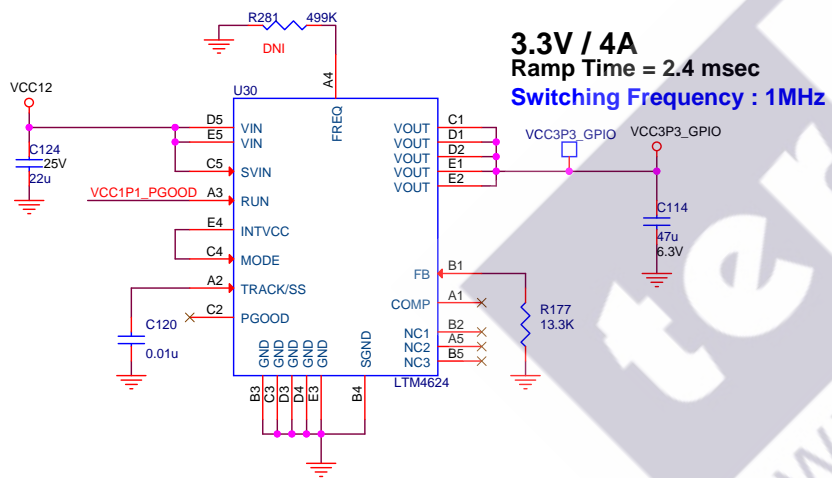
R281 499K
DNI
A4
FREQ
3.3V / 4A
Ramp Time = 2.4 msec
Switching Frequency : 1MHz
VCC12
U30
D5 VIN
E5 VIN
C5 SVIN
A3 RUN
E4 INTVCC
C4 MODE
A2 TRACK/SS
C2 PGOOD
C124
25V
22u
VCC1P1_PGOOD
C120
0.01u
VOUT C1
VOUT D1
VOUT D2
VOUT E1
VOUT E2
VCC3P3_GPIO
VCC3P3_GPIO
C114
47u
6.3V
FB B1
COMP A1
NC1 B2
NC2 A5
NC3 B5
R177
13.3K
GND GND GND GND GND
SGND
B3 C3 D3 D4 E3
B4
LTM4624